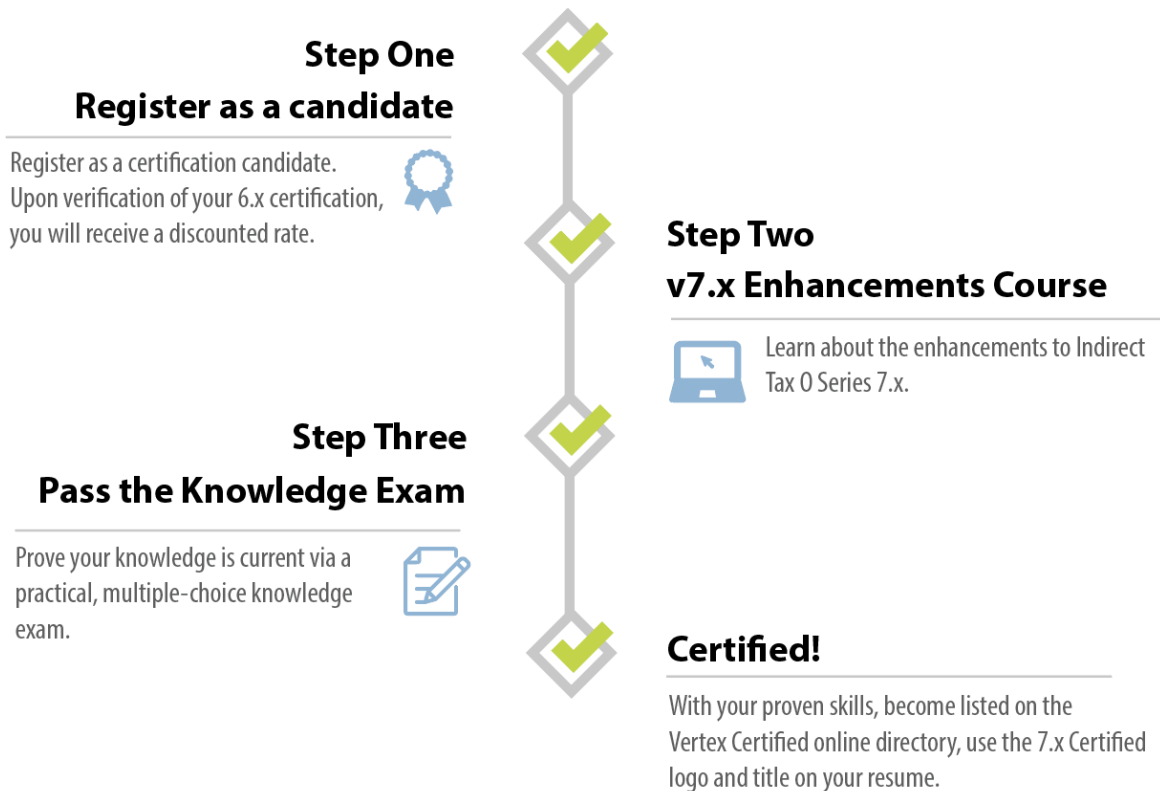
Step One
Register as a candidate

Register as a certification candidate. Upon verification of your 6.x certification, you will receive a discounted rate.

Step Two
v7.x Enhancements Course

Learn about the enhancements to Indirect Tax O Series 7.x.

Step Three
Pass the Knowledge Exam

Prove your knowledge is current via a practical, multiple-choice knowledge exam.

Certified!

With your proven skills, become listed on the Vertex Certified online directory, use the 7.x Certified logo and title on your resume.